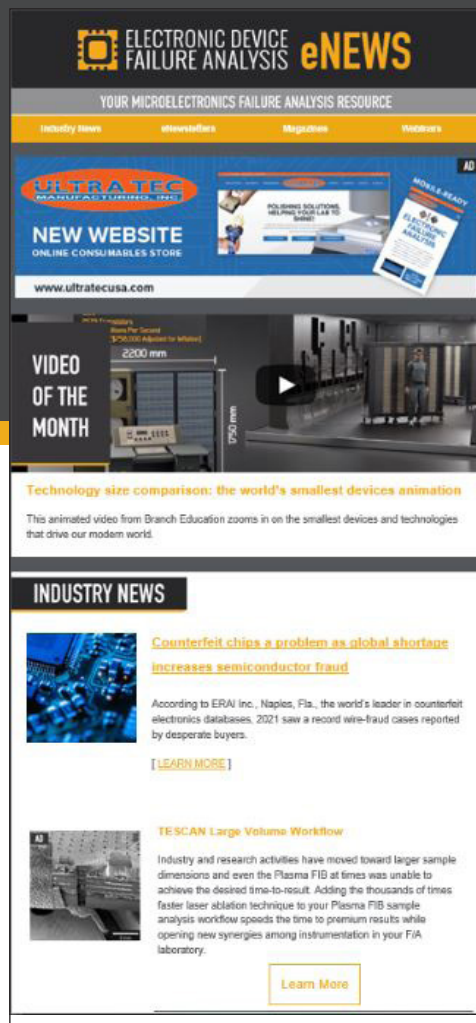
ELECTRONIC DEVICE FAILURE ANALYSIS eNEWS

YOUR MICROELECTRONICS FAILURE ANALYSIS RESOURCE

Industry News | eNewsletters | Magazines | Webinars

AD

ULTRA TEC MANUFACTURING, INC.

NEW WEBSITE
ONLINE CONSUMABLES STORE

POLISHING SOLUTIONS, HELPING YOUR LAB TO SHINE!

MOBILE-READY

ELECTRONIC DEVICE FAILURE ANALYSIS

www.ultratecusa.com

VIDEO OF THE MONTH

2200 mm

1750 mm

Technology size comparison: the world's smallest devices animation

This animated video from Branch Education zooms in on the smallest devices and technologies that drive our modern world.

INDUSTRY NEWS

Counterfeit chips a problem as global shortage increases semiconductor fraud

According to ERAI Inc., Naples, Fla., the world's leader in counterfeit electronics databases, 2021 saw a record wire-fraud cases reported by desperate buyers.

[ LEARN MORE ]

AD

TESCAN Large Volume Workflow

Industry and research activities have moved toward larger sample dimensions and even the Plasma FIB at times was unable to achieve the desired time-to-result. Adding the thousands of times faster laser ablation technique to your Plasma FIB sample analysis workflow speeds the time to premium results while opening new synergies among instrumentation in your F/A laboratory.

Learn More